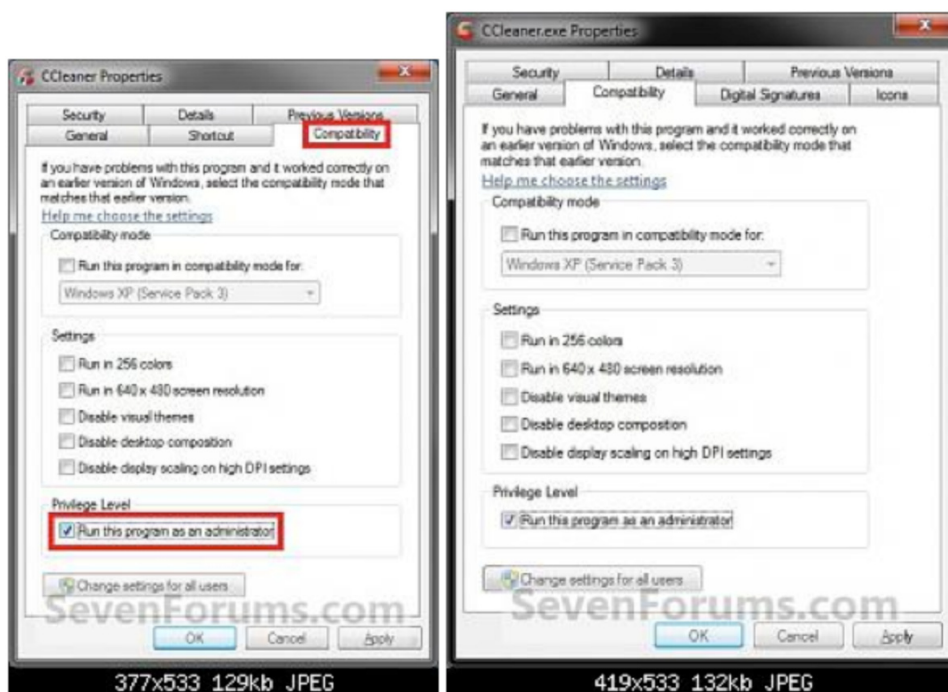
CCleaner Properties

Security | Details | Previous Versions
General | Shortcut | Compatibility

If you have problems with this program and it worked correctly on an earlier version of Windows, select the compatibility mode that matches that earlier version.

Help me choose the settings

Compatibility mode

Run this program in compatibility mode for:

Windows XP (Service Pack 3)

Settings

Run in 256 colors

Run in 640 x 480 screen resolution

Disable visual themes

Disable desktop composition

Disable display scaling on high DPI settings

Privilege Level

Run this program as an administrator

Change settings for all users

SevenForums.com

OK | Cancel | Apply

377x533 129kb JPEG

CCleaner.exe Properties

Security | Details | Previous Versions
General | Compatibility | Digital Signatures | Icons

If you have problems with this program and it worked correctly on an earlier version of Windows, select the compatibility mode that matches that earlier version.

Help me choose the settings

Compatibility mode

Run this program in compatibility mode for:

Windows XP (Service Pack 3)

Settings

Run in 256 colors

Run in 640 x 480 screen resolution

Disable visual themes

Disable desktop composition

Disable display scaling on high DPI settings

Privilege Level

Run this program as an administrator

Change settings for all users

SevenForums.com

OK | Cancel | Apply

419x533 132kb JPEG